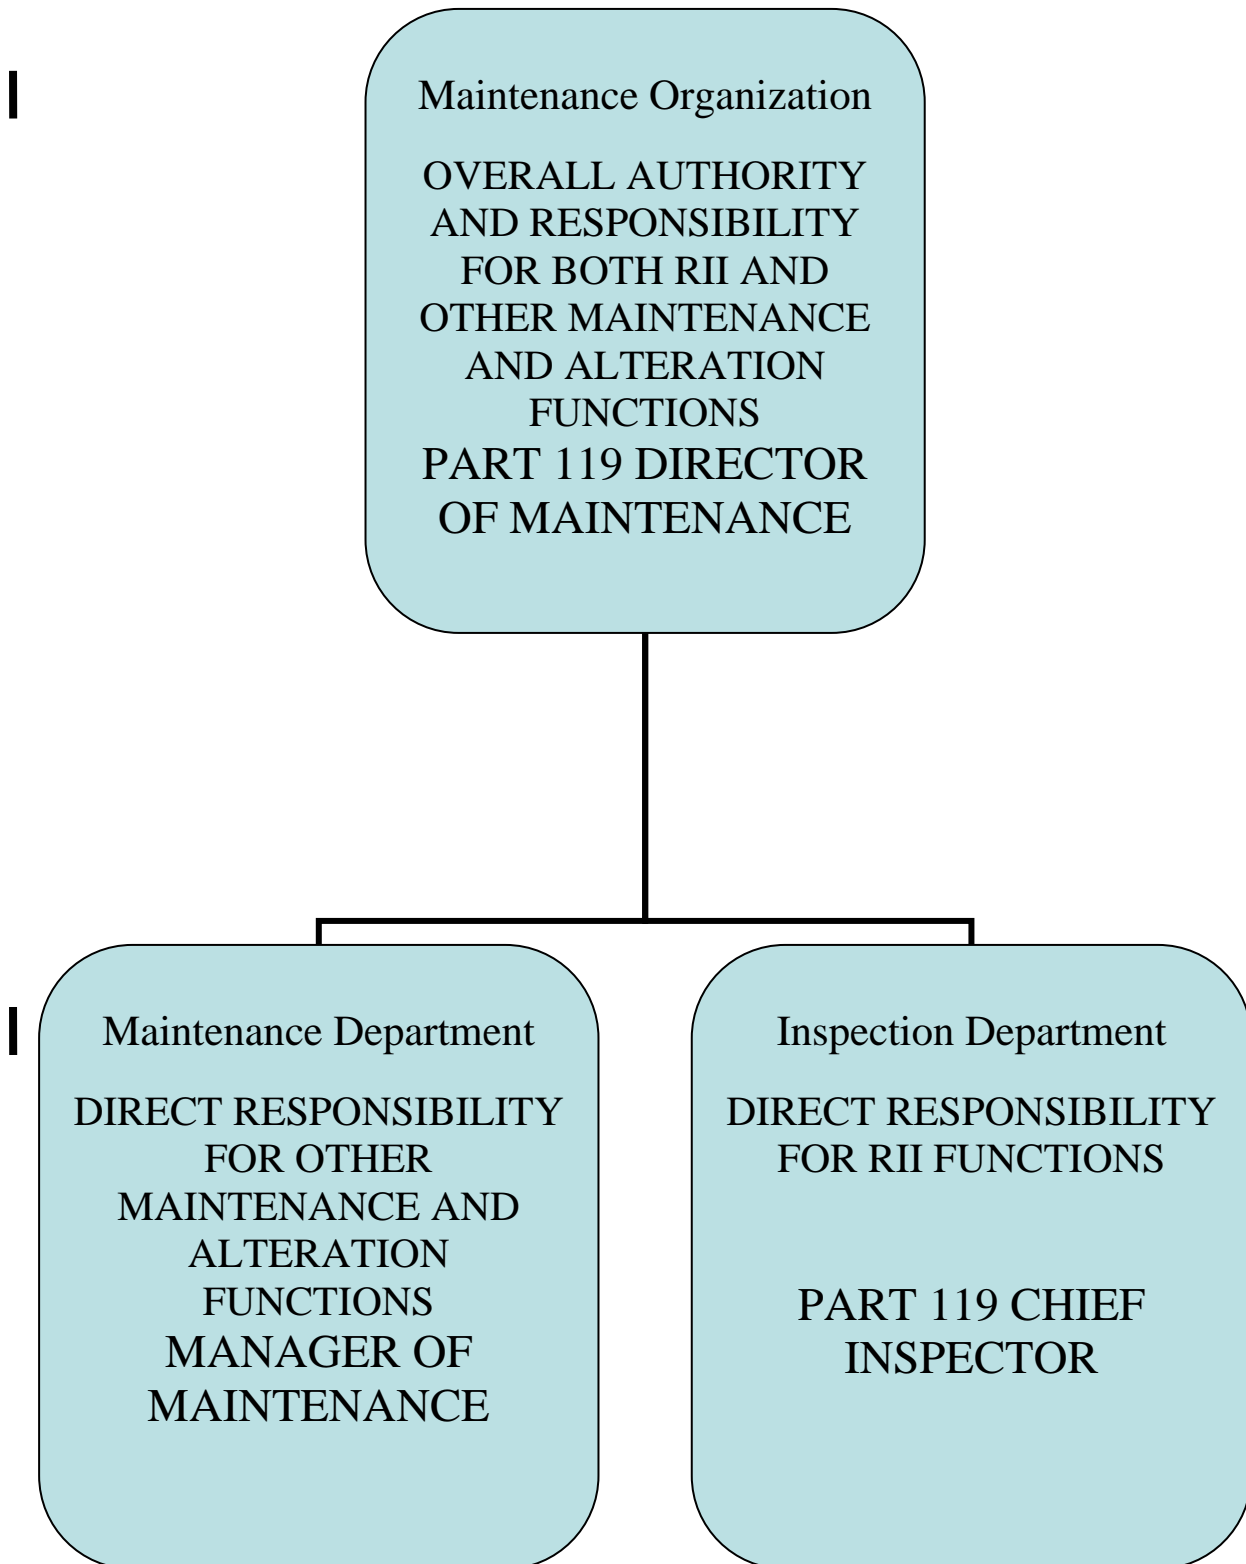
Maintenance Organization

OVERALL AUTHORITY AND RESPONSIBILITY FOR BOTH RII AND OTHER MAINTENANCE AND ALTERATION FUNCTIONS

PART 119 DIRECTOR OF MAINTENANCE

Maintenance Department

DIRECT RESPONSIBILITY FOR OTHER MAINTENANCE AND ALTERATION FUNCTIONS

MANAGER OF MAINTENANCE

Inspection Department

DIRECT RESPONSIBILITY FOR RII FUNCTIONS

PART 119 CHIEF INSPECTOR